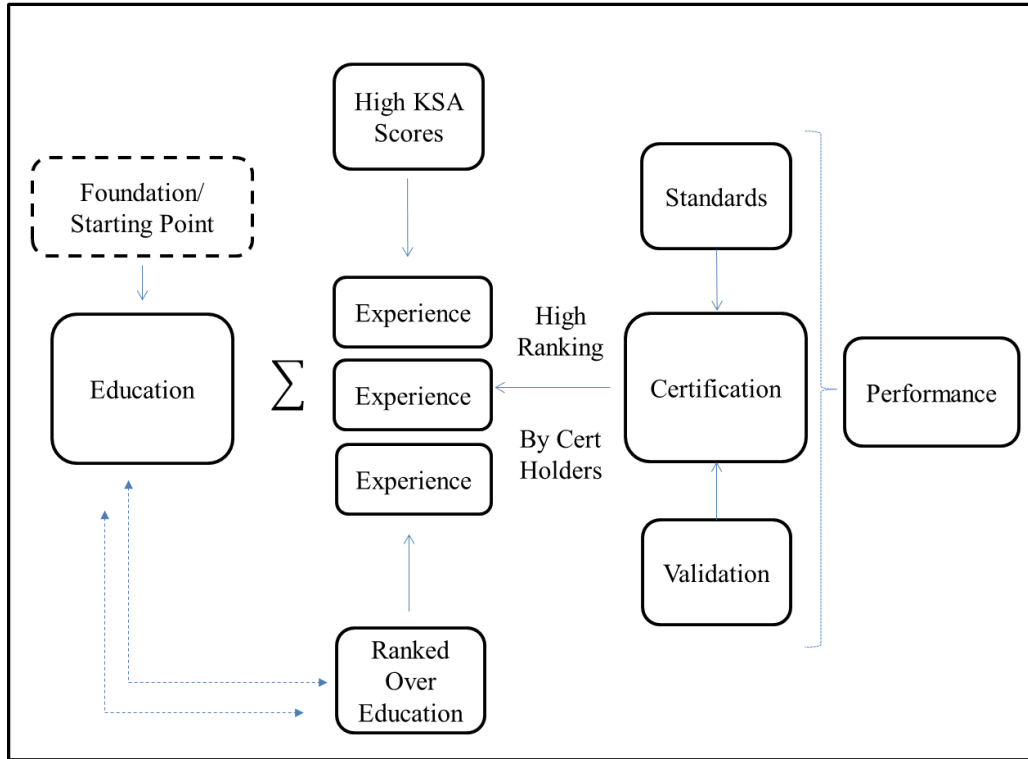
High KSA Scores

Foundation/ Starting Point

Standards

Education

$\sum$

Experience

Experience

Experience

High Ranking

By Cert Holders

Certification

Performance

Validation

Ranked Over Education